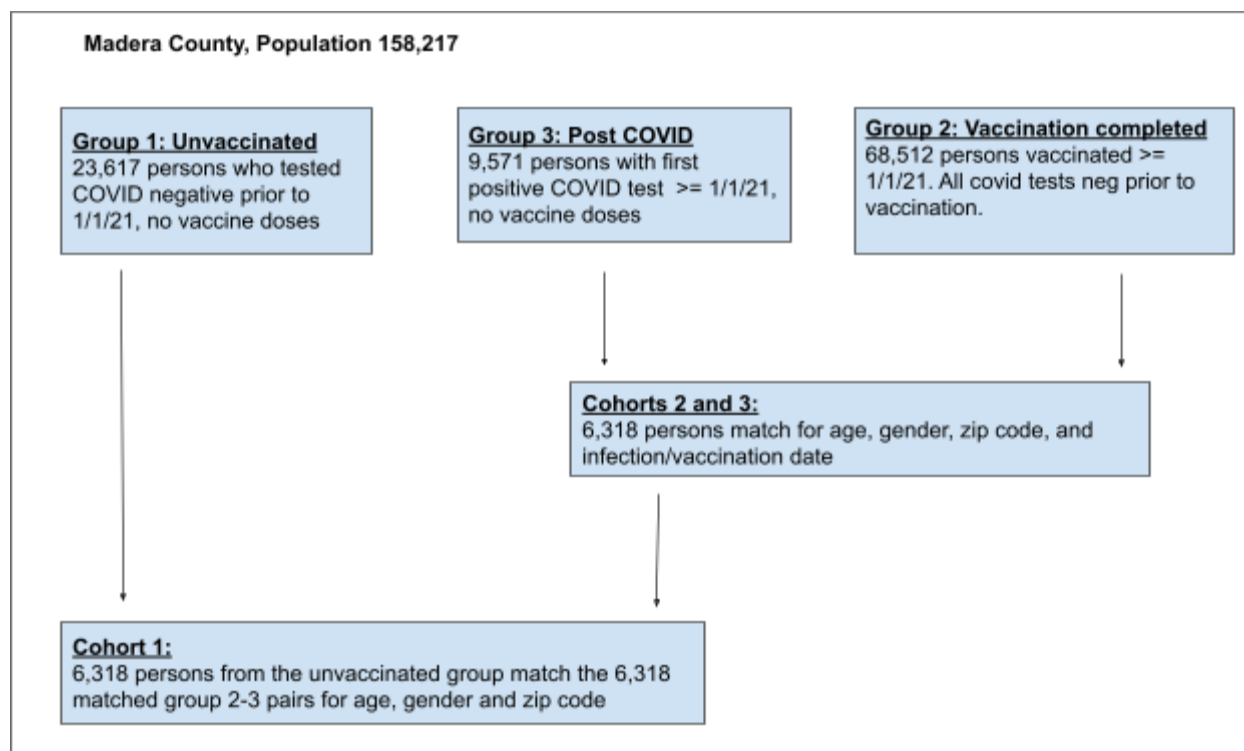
Madera County, Population 158,217

Group 1: Unvaccinated
23,617 persons who tested COVID negative prior to 1/1/21, no vaccine doses

Group 3: Post COVID
9,571 persons with first positive COVID test >= 1/1/21, no vaccine doses

Group 2: Vaccination completed
68,512 persons vaccinated >= 1/1/21. All covid tests neg prior to vaccination.

Cohorts 2 and 3:
6,318 persons match for age, gender, zip code, and infection/vaccination date

Cohort 1:
6,318 persons from the unvaccinated group match the 6,318 matched group 2-3 pairs for age, gender and zip code